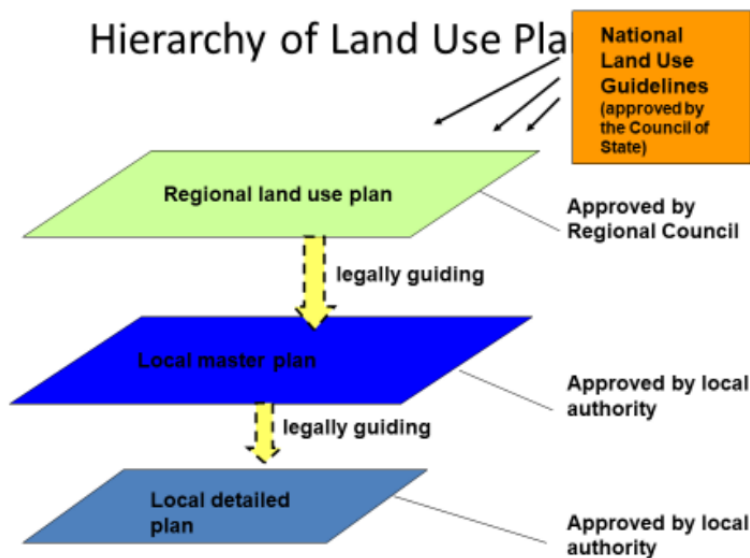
Hierarchy of Land Use Pla

National Land Use Guidelines (approved by the Council of State)

Regional land use plan

Approved by Regional Council

legally guiding

Local master plan

Approved by local authority

legally guiding

Local detailed plan

Approved by local authority